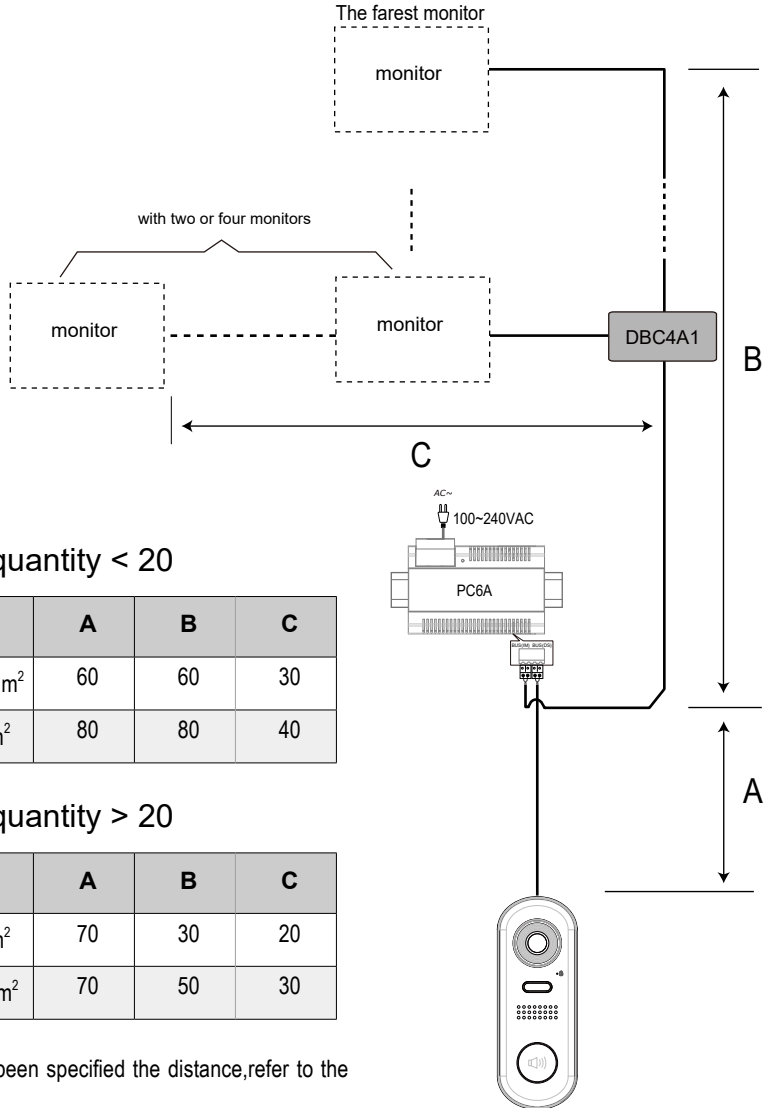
The farest monitor

monitor

with two or four monitors

monitor

monitor

DBC4A1

B

C

AC~

100~240VAC

PC6A

BUS(IM) BUS(DS)

quantity < 20

| | A | B | C |
|---|---|---|---|
| m$^2$ | 60 | 60 | 30 |
| $^2$ | 80 | 80 | 40 |

A

quantity > 20

| | A | B | C |
|---|---|---|---|
| $^2$ | 70 | 30 | 20 |
| m$^2$ | 70 | 50 | 30 |

been specified the distance,refer to the